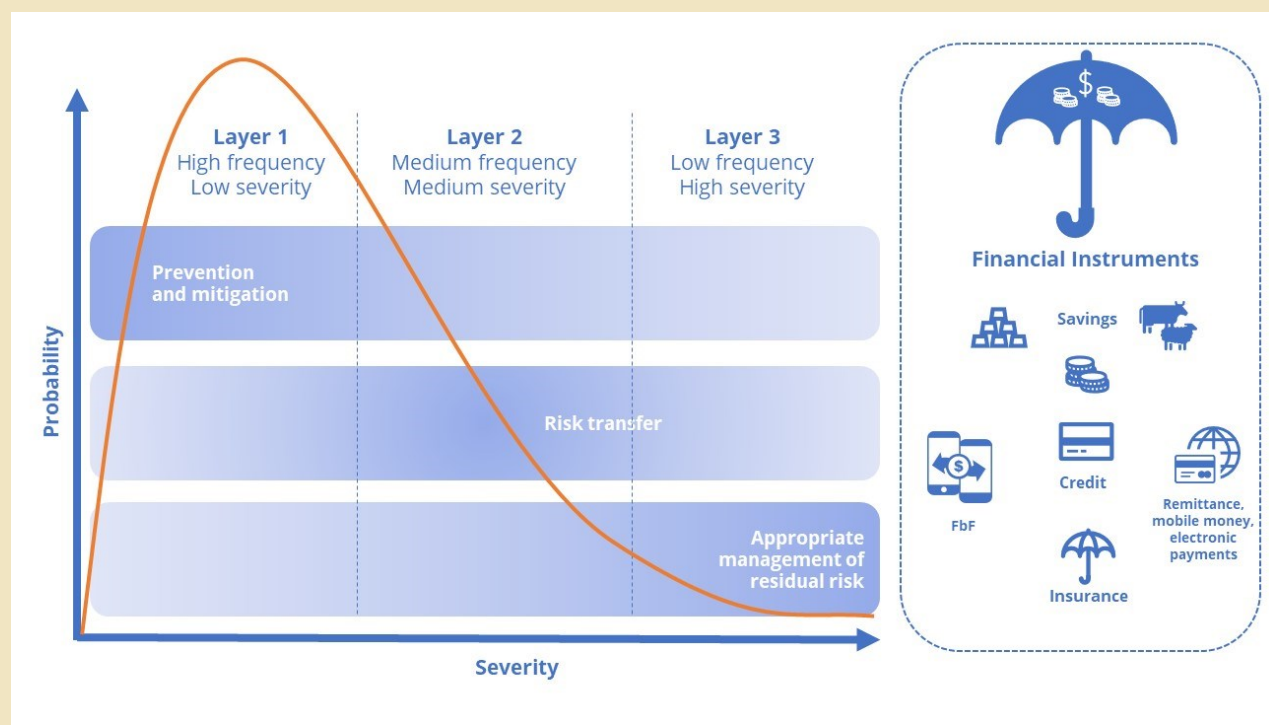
Layer 1
High frequency
Low severity

Layer 2
Medium frequency
Medium severity

Layer 3
Low frequency
High severity

Prevention and mitigation

Risk transfer

Appropriate management of residual risk

Probability

Severity

$

Financial Instruments

Savings

Credit

FbF

Remittance, mobile money, electronic payments

Insurance